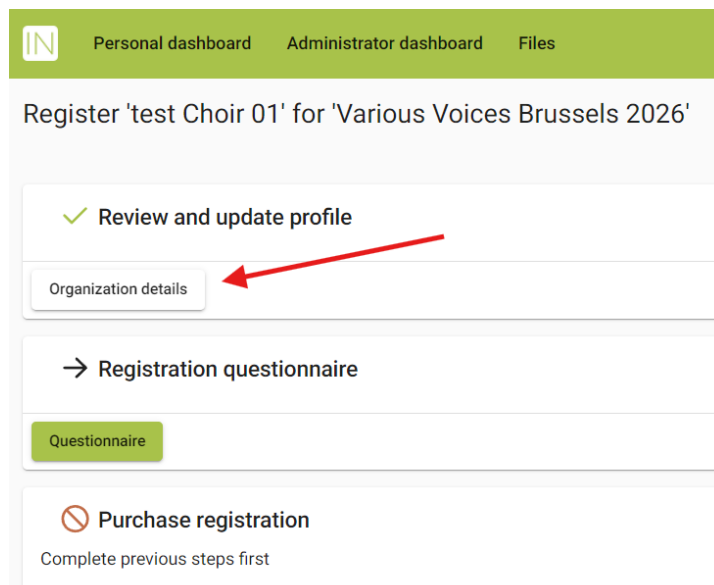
IN

Personal dashboard Administrator dashboard Files

Register 'test Choir 01' for 'Various Voices Brussels 2026'

✓ Review and update profile

Organization details

→ Registration questionnaire

Questionnaire

Purchase registration

Complete previous steps first